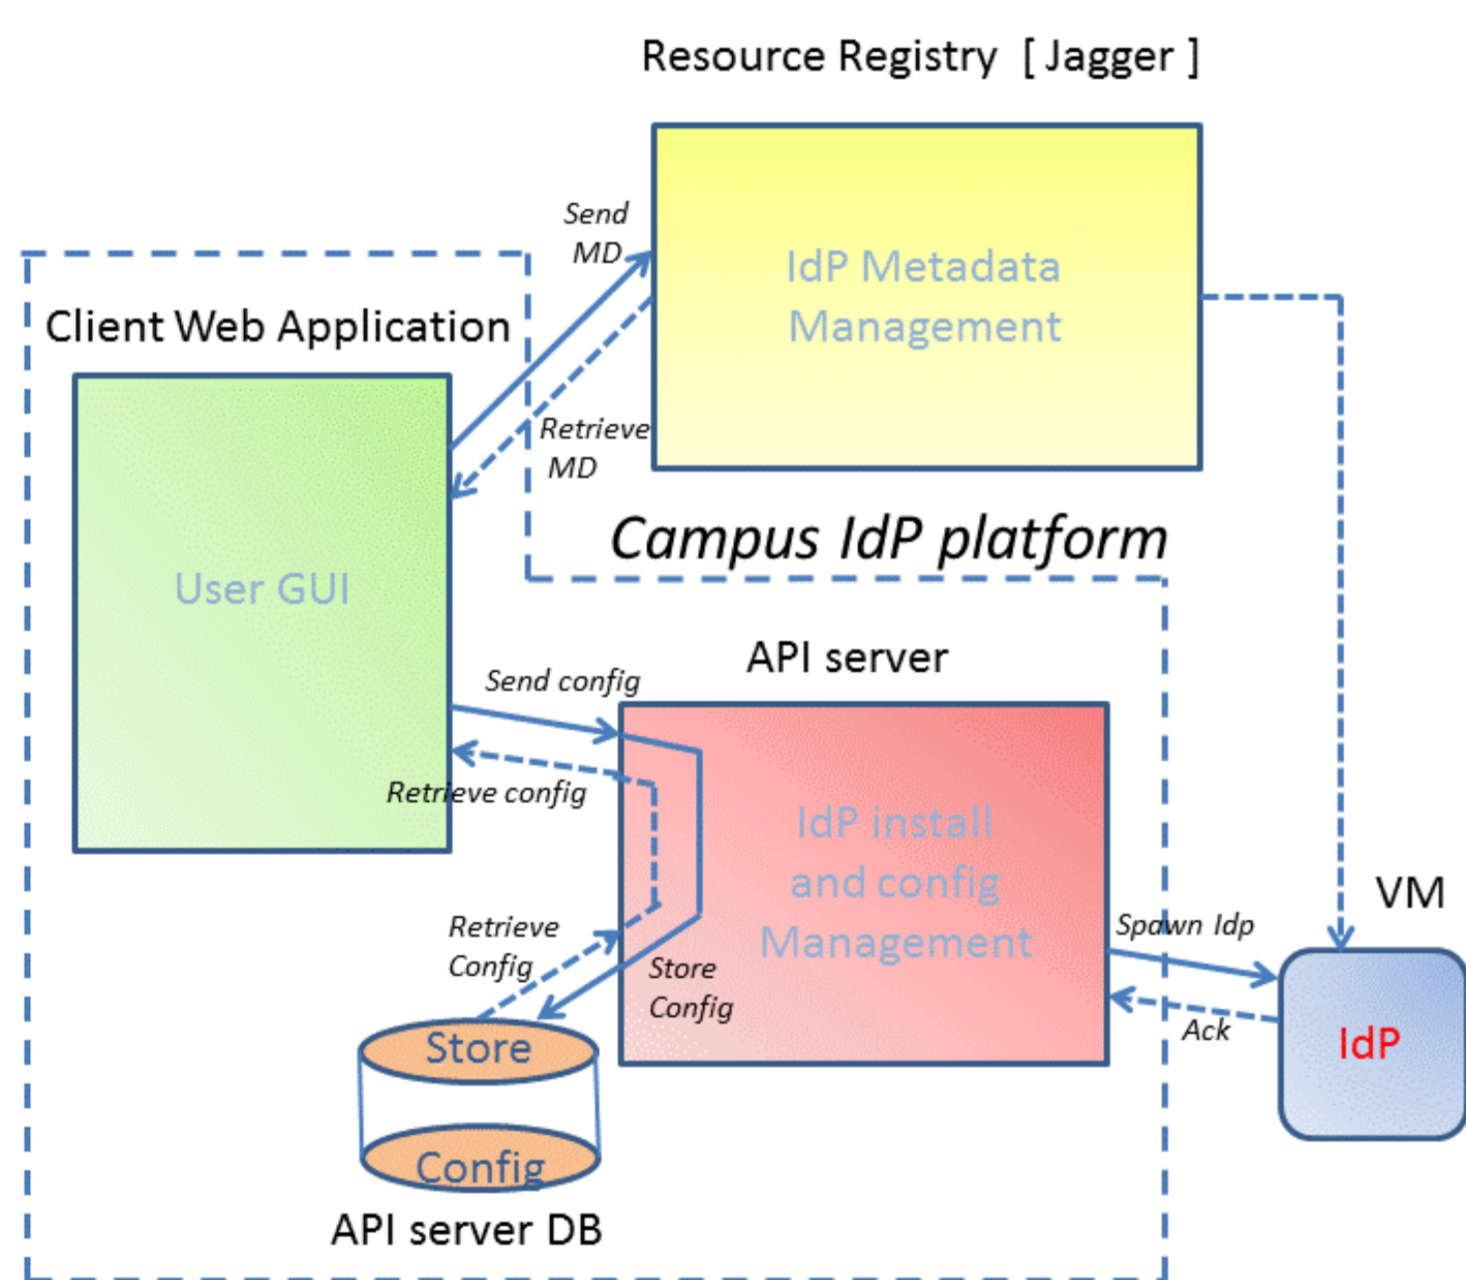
Resource Registry [ Jagger ]

Send MD

IdP Metadata Management

Client Web Application

Retrieve MD

User GUI

Campus IdP platform

API server

Send config

Retrieve config

IdP install and config Management

VM

Retrieve Config

Store Config

Spawn Idp

Ack

IdP

Store

Config

API server DB